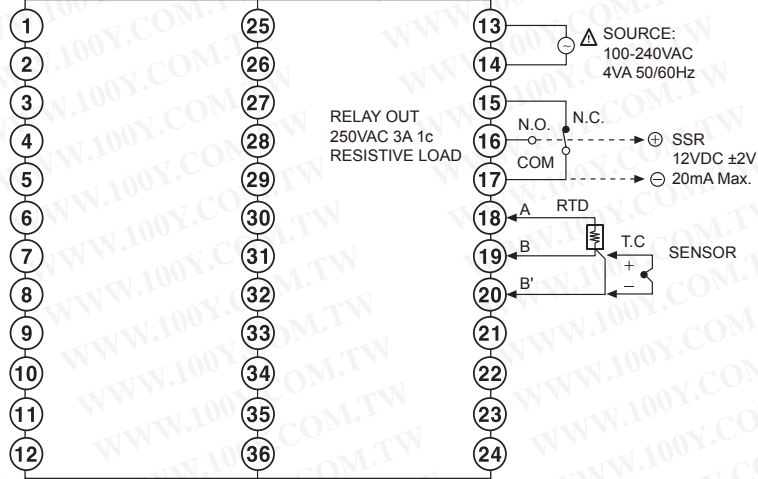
1
2
3
4
5
6
7
8
9
10
11
12

25
26
27
28
29
30
31
32
33
34
35
36

RELAY OUT
250VAC 3A 1c
RESISTIVE LOAD

13
14
15
16
17
18
19
20
21
22
23
24

⚠ SOURCE:
100-240VAC
4VA 50/60Hz

N.O.
N.C.
COM

⊕ SSR
12VDC ±2V
⊖ 20mA Max.

A
RTD
B
B'
T.C
+
–
SENSOR

WWW.100Y.COM.TW